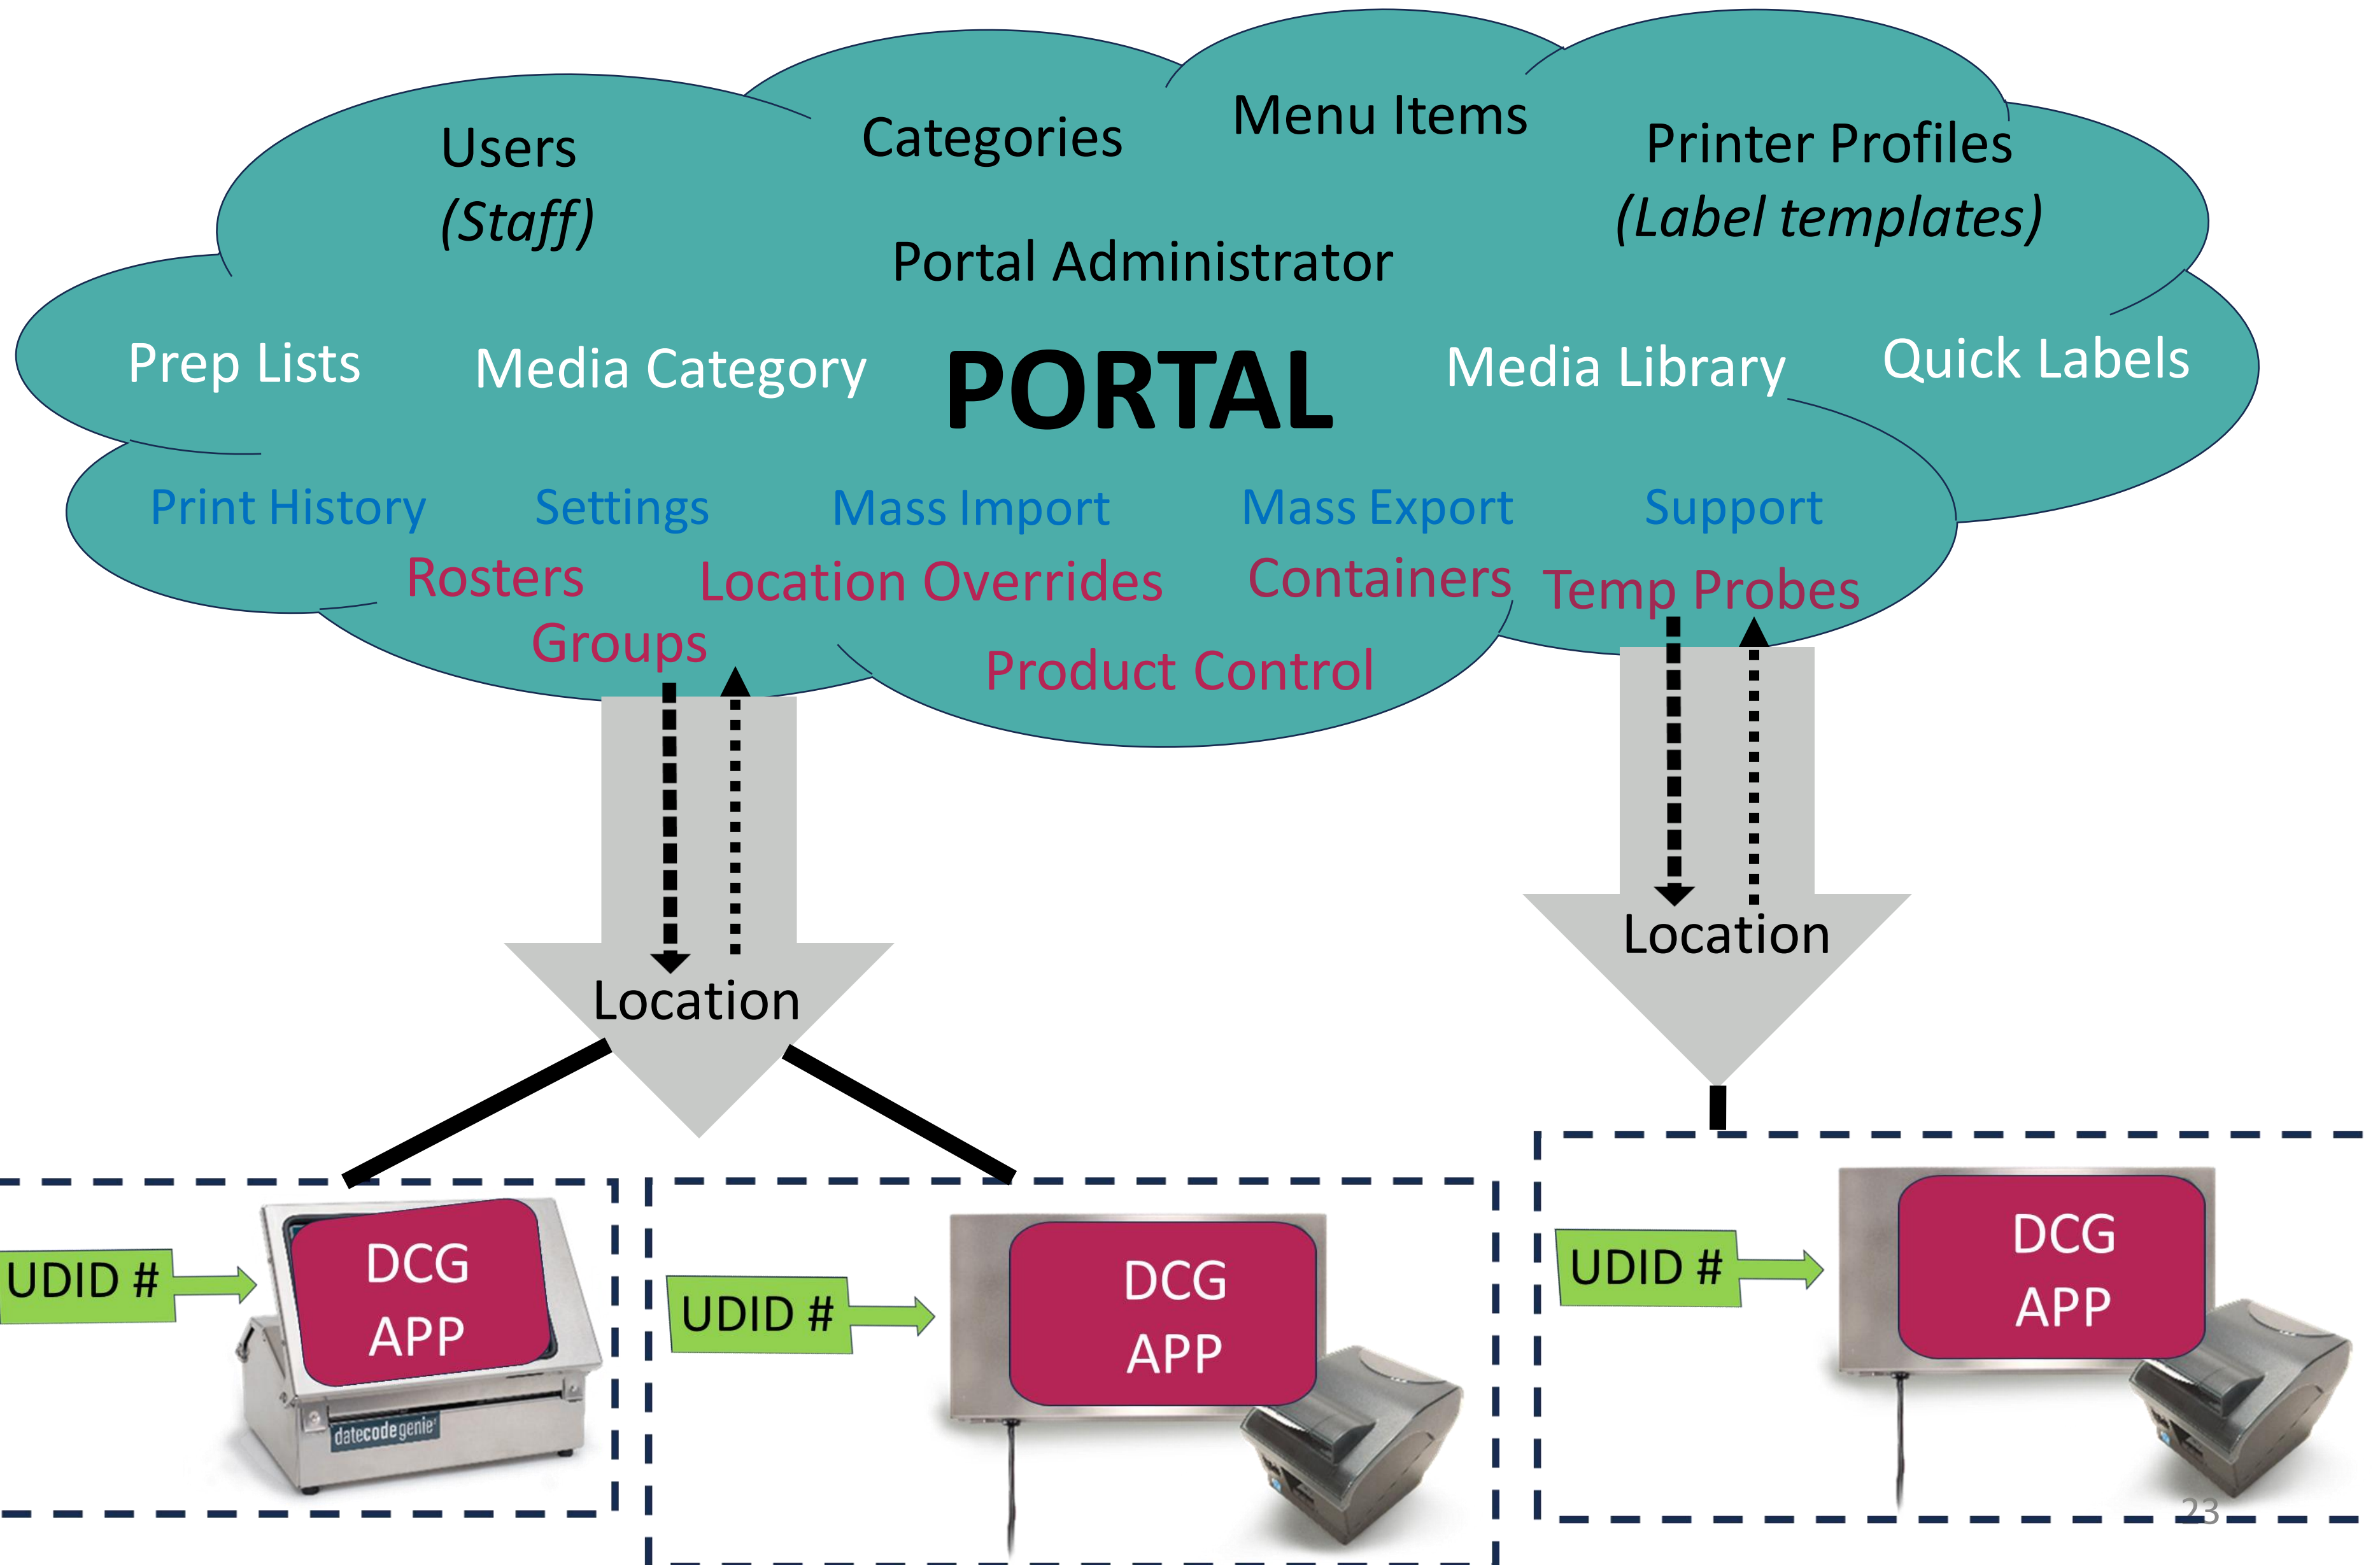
Users
(Staff)

Categories

Menu Items

Printer Profiles
(Label templates)

Portal Administrator

Prep Lists

Media Category

PORTAL

Media Library

Quick Labels

Print History

Settings

Mass Import

Mass Export

Support

Rosters

Location Overrides

Containers

Temp Probes

Groups

Product Control

Location

Location

UDID #

DCG
APP

datecodegenie

UDID #

DCG
APP

UDID #

DCG
APP

23